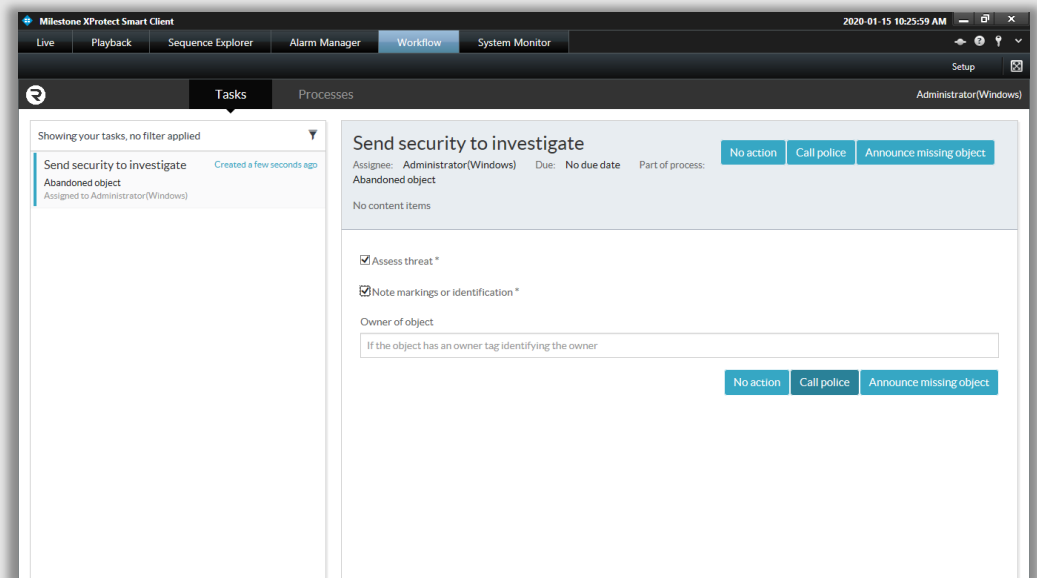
Milestone XProtect Smart Client

2020-01-15 10:25:59 AM

Live | Playback | Sequence Explorer | Alarm Manager | Workflow | System Monitor

Setup

Tasks | Processes

Administrator(Windows)

Showing your tasks, no filter applied

Send security to investigate
Created a few seconds ago
Abandoned object
Assigned to Administrator(Windows)

Send security to investigate

No action | Call police | Announce missing object

Assignee: Administrator(Windows) Due: No due date Part of process: Abandoned object

No content items

Assess threat *

Note markings or identification *

Owner of object

If the object has an owner tag identifying the owner

No action | Call police | Announce missing object